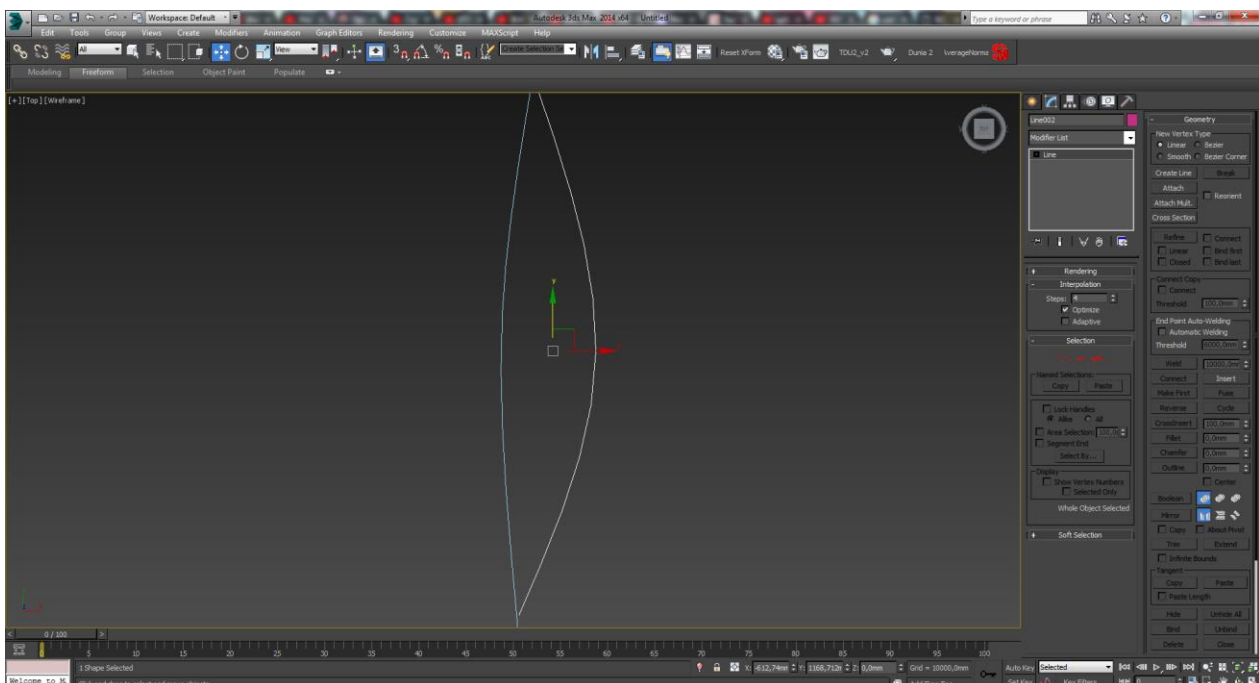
Workspace: Default
Autodesk 3ds Max 2014 x64 Untitled
Type a keyword or phrase
Edit Tools Group Views Create Modifiers Animation Graph Editors Rendering Customize MAXScript Help
All
View
Create Selection Se
Reset XForm
TDU2_v2
Dunia 2
lverageNorma
Modeling Freeform Selection Object Paint Populate
[+] [Top] [Wireframe]
Line002
Modifier List
Line
Rendering
Interpolation
Steps: 6
Optimize
Adaptive
Selection
Named Selections:
Copy Paste
Lock Handles
Alike All
Area Selection: 100,0
Segment End
Select By...
Display
Show Vertex Numbers
Selected Only
Whole Object Selected
Soft Selection
Geometry
New Vertex Type
Linear Bezier
Smooth Bezier Corner
Create Line Break
Attach
Reorient
Attach Mult.
Cross Section
Refine Connect
Linear Bind first
Closed Bind last
Connect Copy
Connect
Threshold 100,0mm
End Point Auto-Welding
Automatic Welding
Threshold 6000,0mm
Weld 10000,0mm
Connect Insert
Make First Fuse
Reverse Cycle
CrossInsert 100,0mm
Fillet 0,0mm
Chamfer 0,0mm
Outline 0,0mm
Center
Boolean
Mirror
Copy About Pivot
Trim Extend
Infinite Bounds
Tangent
Copy Paste
Paste Length
Hide Unhide All
Bind Unbind
Delete Close
0 / 100
5 10 15 20 25 30 35 40 45 50 55 60 65 70 75 80 85 90 95 100
Welcome to M
1 Shape Selected
X: -612,74mm Y: 1168,712m Z: 0,0mm
Grid = 10000,0mm
Auto Key Selected
Set Key Key Filters...